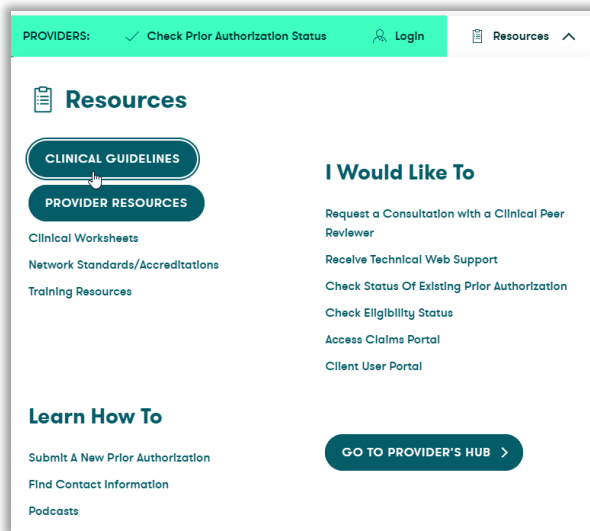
PROVIDERS: Check Prior Authorization Status Login Resources

Resources

CLINICAL GUIDELINES

PROVIDER RESOURCES

Clinical Worksheets

Network Standards/Accreditations

Training Resources

I Would Like To

Request a Consultation with a Clinical Peer Reviewer

Receive Technical Web Support

Check Status Of Existing Prior Authorization

Check Eligibility Status

Access Claims Portal

Client User Portal

Learn How To

Submit A New Prior Authorization

Find Contact Information

Podcasts

GO TO PROVIDER'S HUB